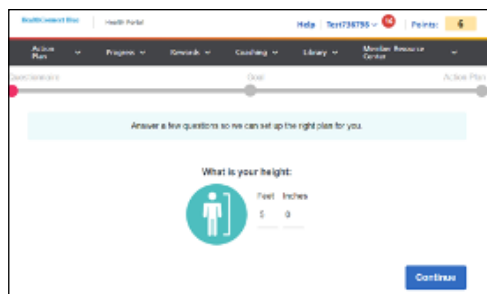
HealthConnect One | Health Portal

Help | Test736795 | 10 | Points: 6

Action Plan | Progress | Rewards | Coaching | Library | Member Resource Center

Questionnaire | Goal | Action Plan

Answer a few questions so we can set up the right plan for you.

What is your height:

Feet 5 Inches 0

Continue